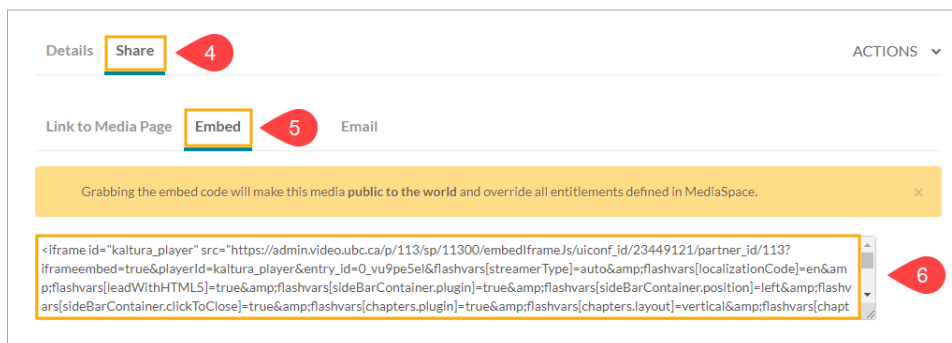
Details Share 4

ACTIONS

Link to Media Page Embed 5 Email

Grabbing the embed code will make this media **public to the world** and override all entitlements defined in MediaSpace. ×

<iframe id="kaltura_player" src="https://admin.video.ubc.ca/p/113/sp/11300/embedIframeJs/uiconf_id/23449121/partner_id/113?iframeembed=true&playerId=kaltura_player&entry_id=0_vu9pe5el&flashvars[streamerType]=auto&amp;flashvars[localizationCode]=en&amp;flashvars[leadWithHTML5]=true&amp;flashvars[sideBarContainer.plugin]=true&amp;flashvars[sideBarContainer.position]=left&amp;flashvars[sideBarContainer.clickToClose]=true&amp;flashvars[chapters.plugin]=true&amp;flashvars[chapters.layout]=vertical&amp;flashvars[chapt

6